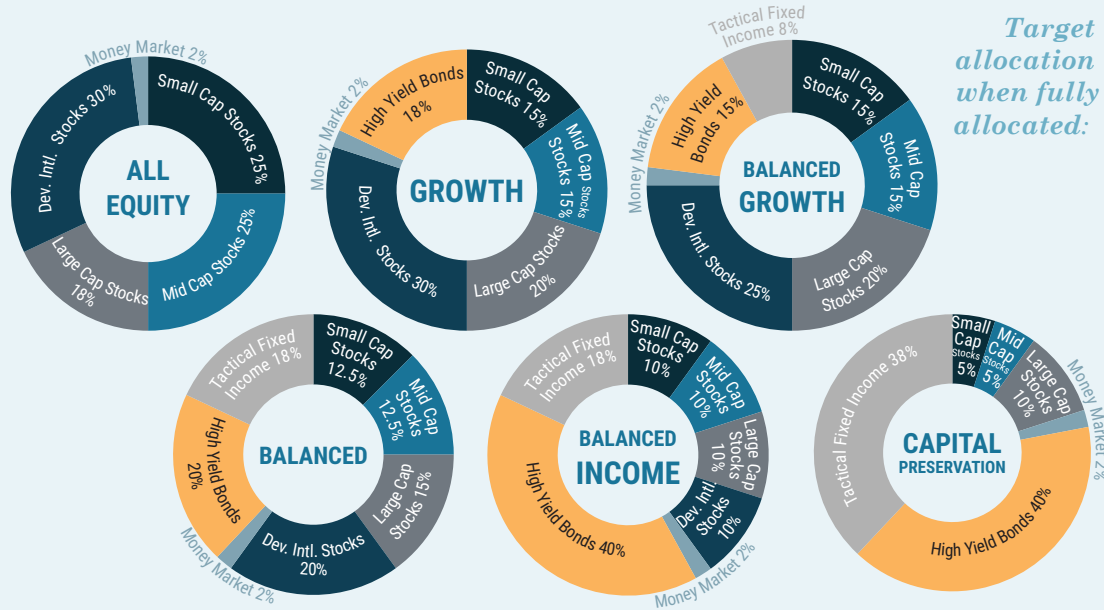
Target allocation when fully allocated:

Money Market 2%
Small Cap Stocks 25%
Dev. Intl. Stocks 30%
ALL EQUITY
Large Cap Stocks 18%
Mid Cap Stocks 25%

Money Market 2%
High Yield Bonds 18%
Small Cap Stocks 15%
Mid Cap Stocks 15%
GROWTH
Dev. Intl. Stocks 30%
Large Cap Stocks 20%

Tactical Fixed Income 8%
Money Market 2%
High Yield Bonds 15%
Small Cap Stocks 15%
Mid Cap Stocks 15%
BALANCED GROWTH
Dev. Intl. Stocks 25%
Large Cap Stocks 20%

Tactical Fixed Income 18%
Small Cap Stocks 12.5%
Mid Cap Stocks 12.5%
High Yield Bonds 20%
BALANCED
Large Cap Stocks 15%
Money Market 2%
Dev. Intl. Stocks 20%

Tactical Fixed Income 18%
Small Cap Stocks 10%
Mid Cap Stocks 10%
Large Cap Stocks 10%
BALANCED INCOME
High Yield Bonds 40%
Dev. Intl. Stocks 10%
Money Market 2%

Small Cap Stocks 5%
Mid Cap Stocks 5%
Large Cap Stocks 10%
Money Market 2%
Tactical Fixed Income 38%
CAPITAL PRESERVATION
High Yield Bonds 40%